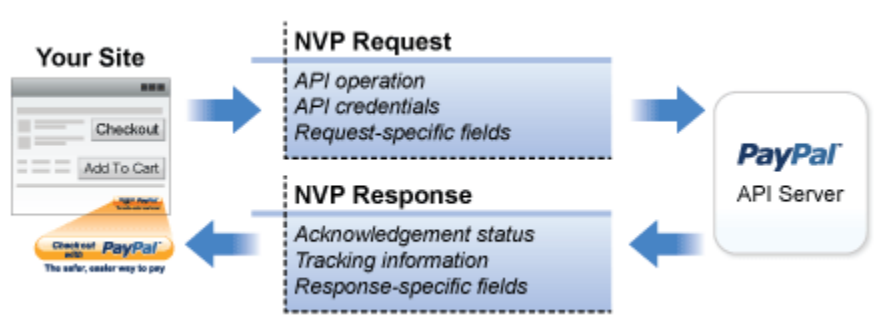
Your Site

Checkout

Add To Cart

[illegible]

Check out with PayPal

The safer, easier way to pay

NVP Request

API operation
API credentials
Request-specific fields

NVP Response

Acknowledgement status
Tracking information
Response-specific fields

PayPal

API Server